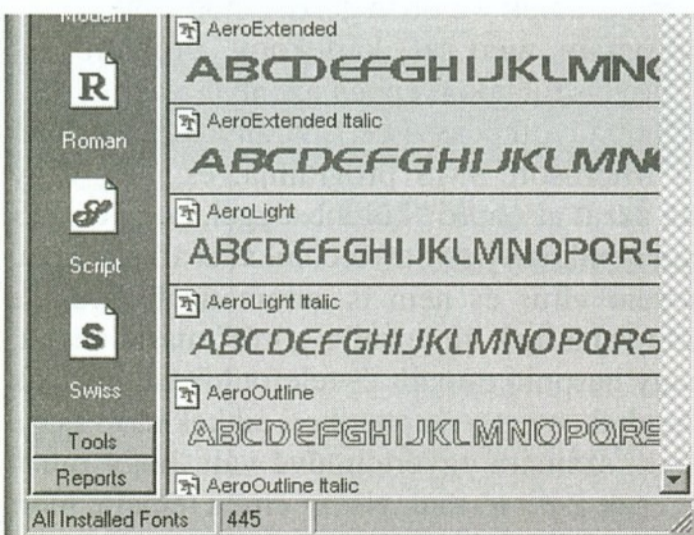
Modern

R

Roman

Script

S

Swiss

Tools

Reports

AeroExtended

ABCDEFGHIJKLMN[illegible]

AeroExtended Italic

ABCDEFGHIJKLMN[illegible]

AeroLight

ABCDEFGHIJKLMNOPQRS

AeroLight Italic

ABCDEFGHIJKLMNOPQRS

AeroOutline

ABCDEFGHIJKLMNOPQRS

AeroOutline Italic

All Installed Fonts | 445